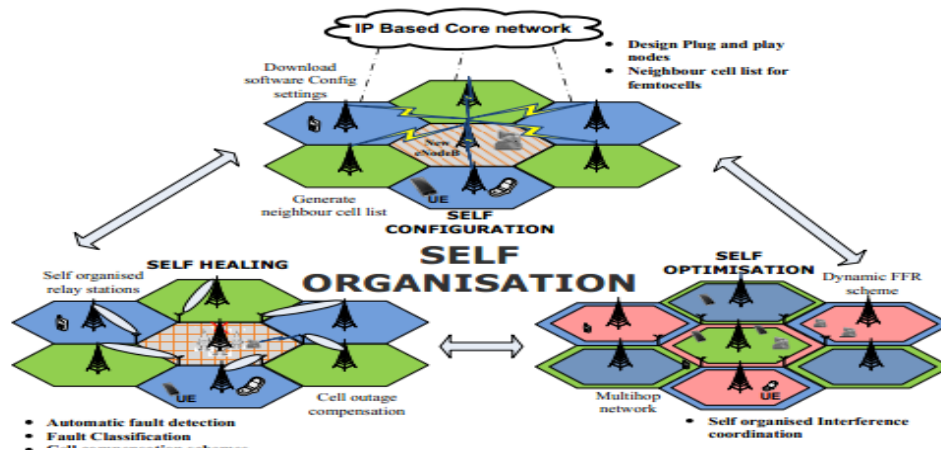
IP Based Core network

Design Plug and play nodes
Neighbour cell list for femtocells

Download software Config settings

New eNodeB

Generate neighbour cell list

UE

SELF CONFIGURATION

SELF ORGANISATION

SELF HEALING

Self organised relay stations

UE

Cell outage compensation

Automatic fault detection
Fault Classification
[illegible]

SELF OPTIMISATION

Dynamic FFR scheme

Multihop network

UE

Self organised Interference coordination